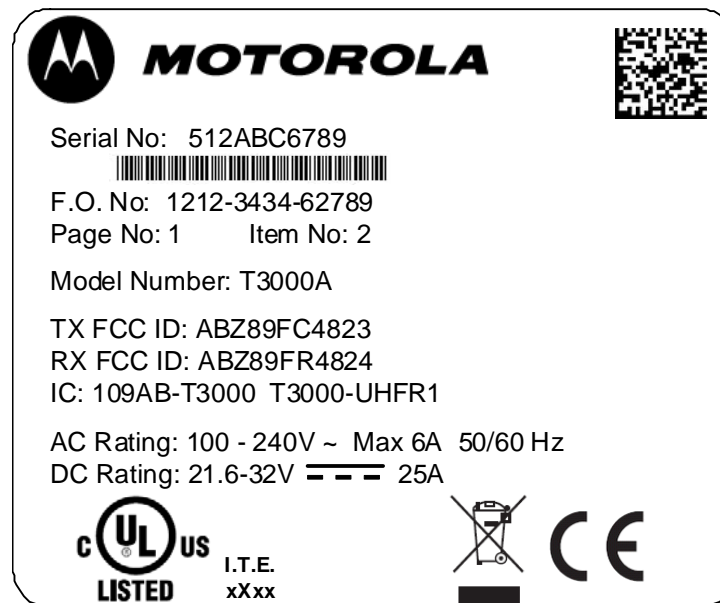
MOTOROLA

Serial No: 512ABC6789

F.O. No: 1212-3434-62789
Page No: 1 Item No: 2

Model Number: T3000A

TX FCC ID: ABZ89FC4823
RX FCC ID: ABZ89FR4824
IC: 109AB-T3000 T3000-UHFR1

AC Rating: 100 - 240V ~ Max 6A 50/60 Hz
DC Rating: 21.6-32V ⎓ 25A

c UL us
LISTED
I.T.E.
xXxx

CE